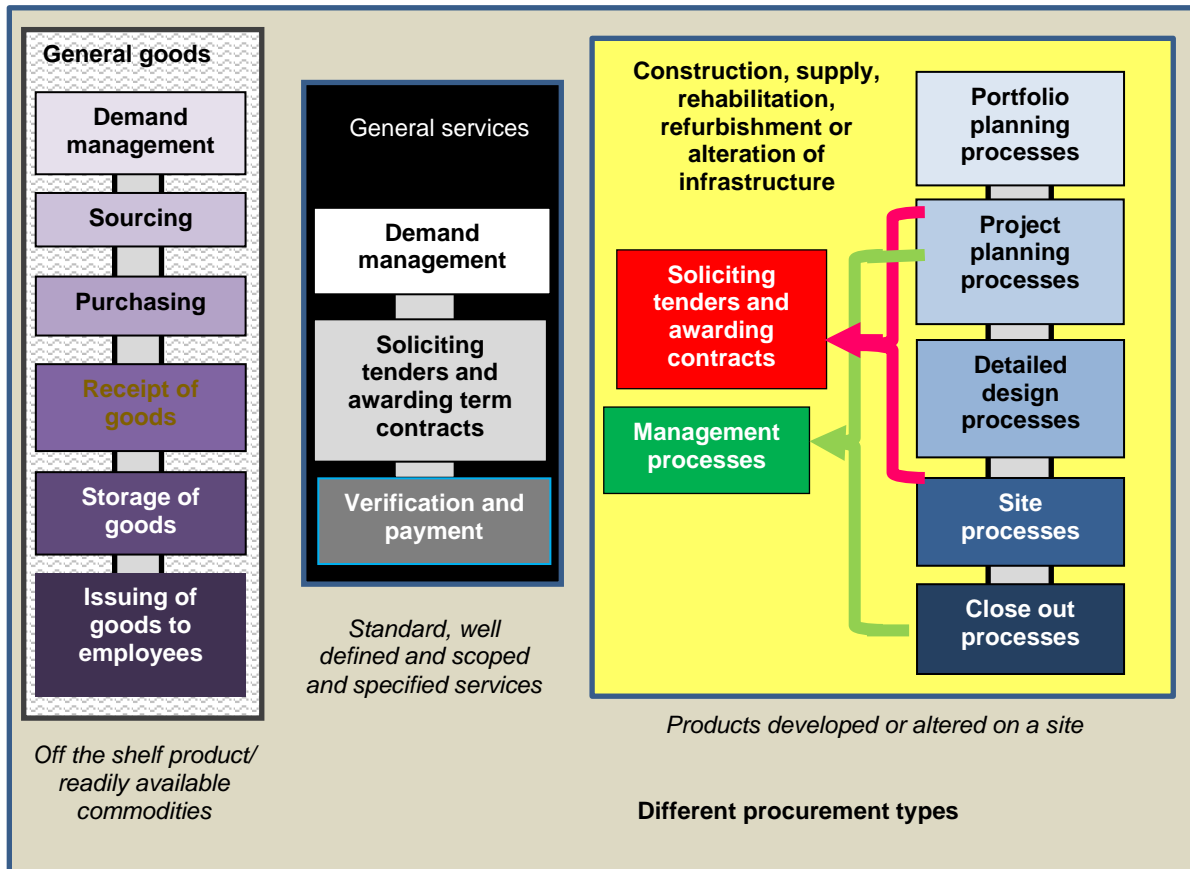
General goods

Demand management

Sourcing

Purchasing

Receipt of goods

Storage of goods

Issuing of goods to employees

Off the shelf product/ readily available commodities

General services

Demand management

Soliciting tenders and awarding term contracts

Verification and payment

Standard, well defined and scoped and specified services

Construction, supply, rehabilitation, refurbishment or alteration of infrastructure

Portfolio planning processes

Project planning processes

Soliciting tenders and awarding contracts

Detailed design processes

Management processes

Site processes

Close out processes

Products developed or altered on a site

Different procurement types